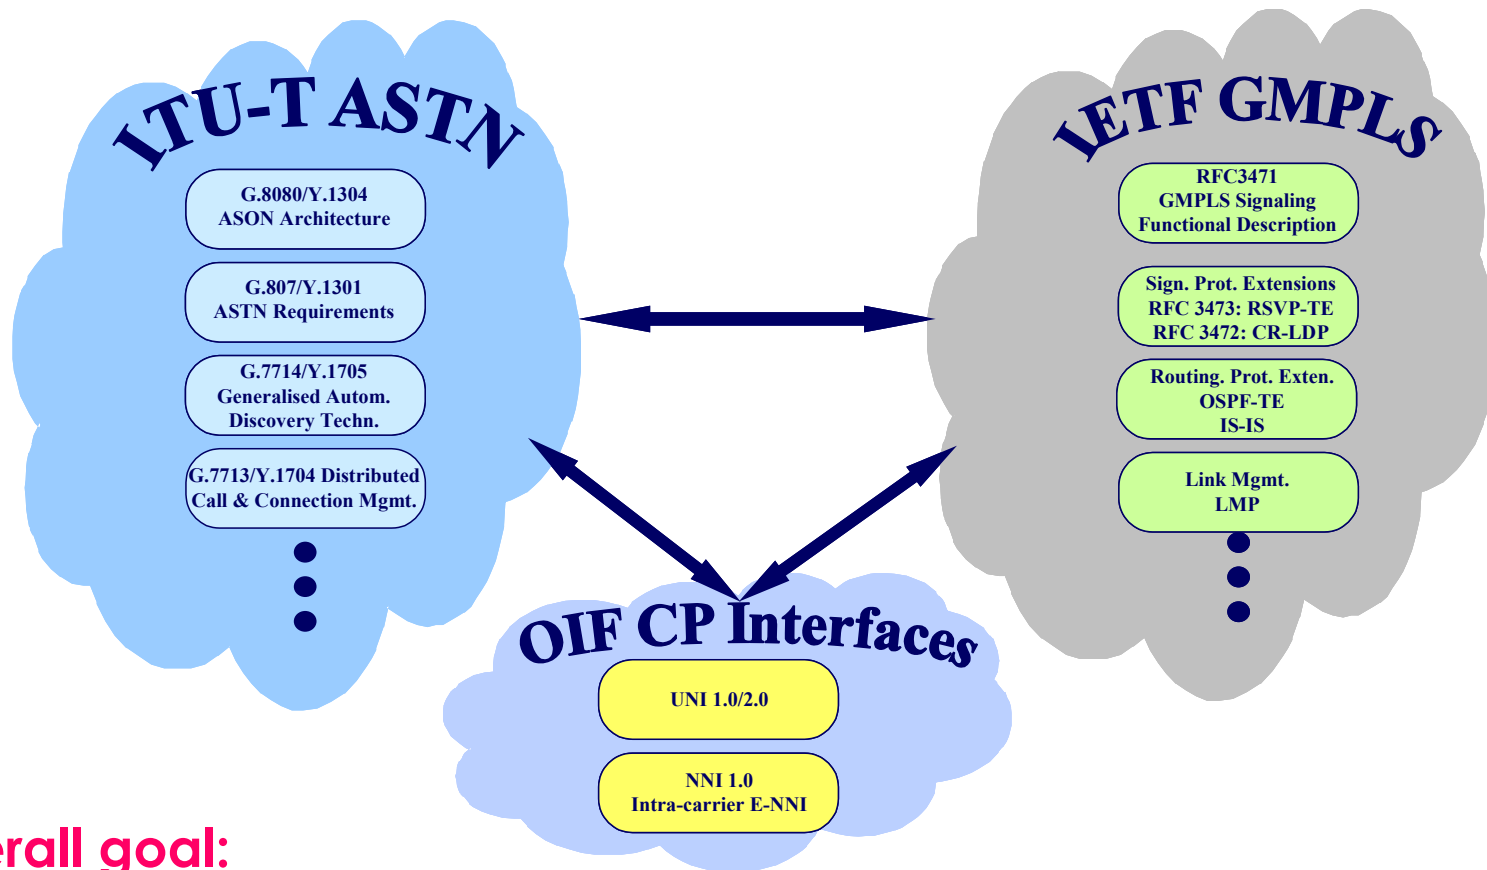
ITU-T ASTN

G.8080/Y.1304
ASON Architecture

G.807/Y.1301
ASTN Requirements

G.7714/Y.1705
Generalised Autom.
Discovery Techn.

G.7713/Y.1704 Distributed
Call & Connection Mgmt.

IETF GMPLS

RFC3471
GMPLS Signaling
Functional Description

Sign. Prot. Extensions
RFC 3473: RSVP-TE
RFC 3472: CR-LDP

Routing. Prot. Exten.
OSPF-TE
IS-IS

Link Mgmt.
LMP

OIF CP Interfaces

UNI 1.0/2.0

NNI 1.0
Intra-carrier E-NNI

erall goal: